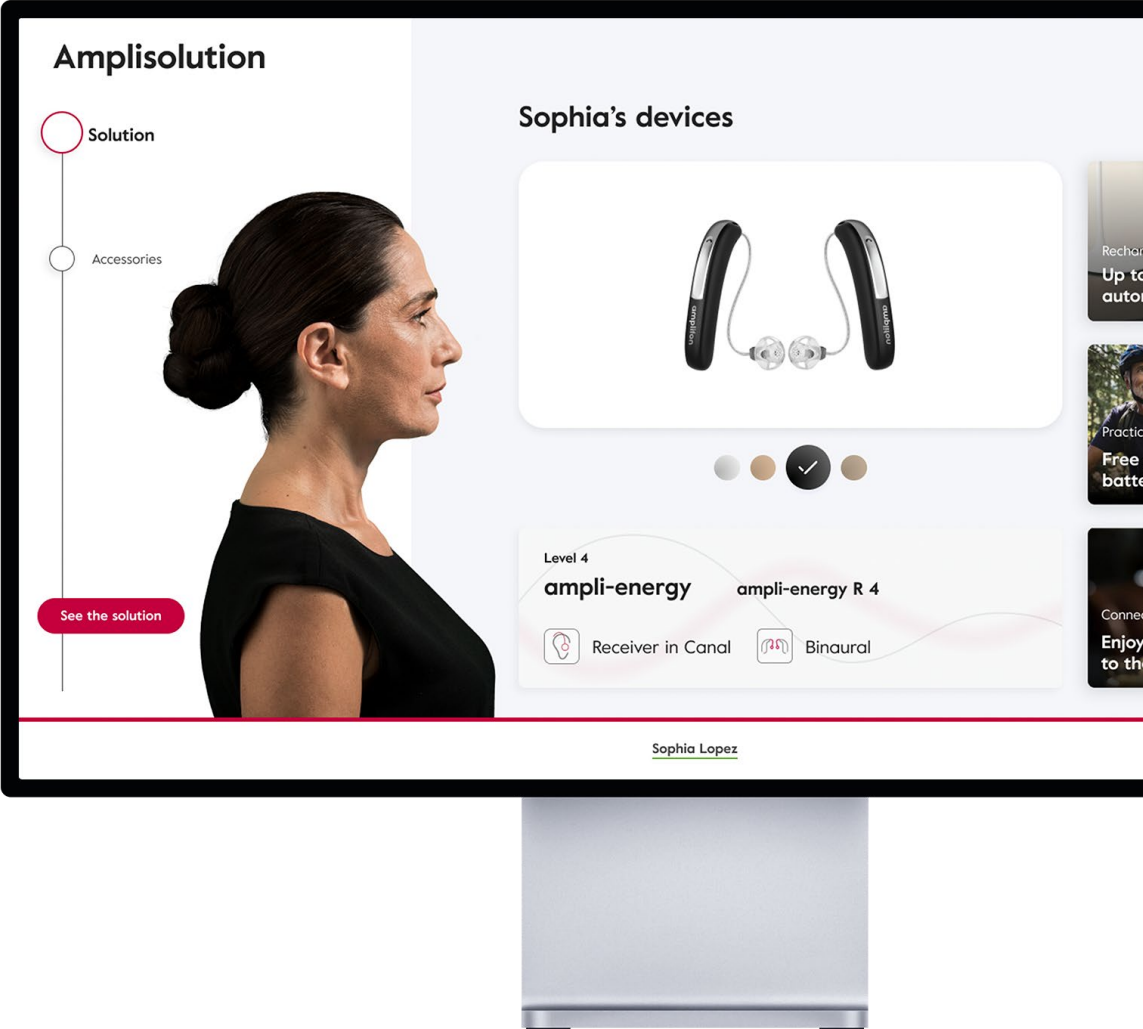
Amplisolution

Solution

Accessories

See the solution

Sophia's devices

amplifon amplifon

Level 4

ampli-energy

ampli-energy R 4

Receiver in Canal

Binaural

Rechar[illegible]

Up to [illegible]

autor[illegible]

Practic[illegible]

Free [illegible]

batte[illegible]

Conne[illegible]

Enjoy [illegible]

to th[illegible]

Sophia Lopez